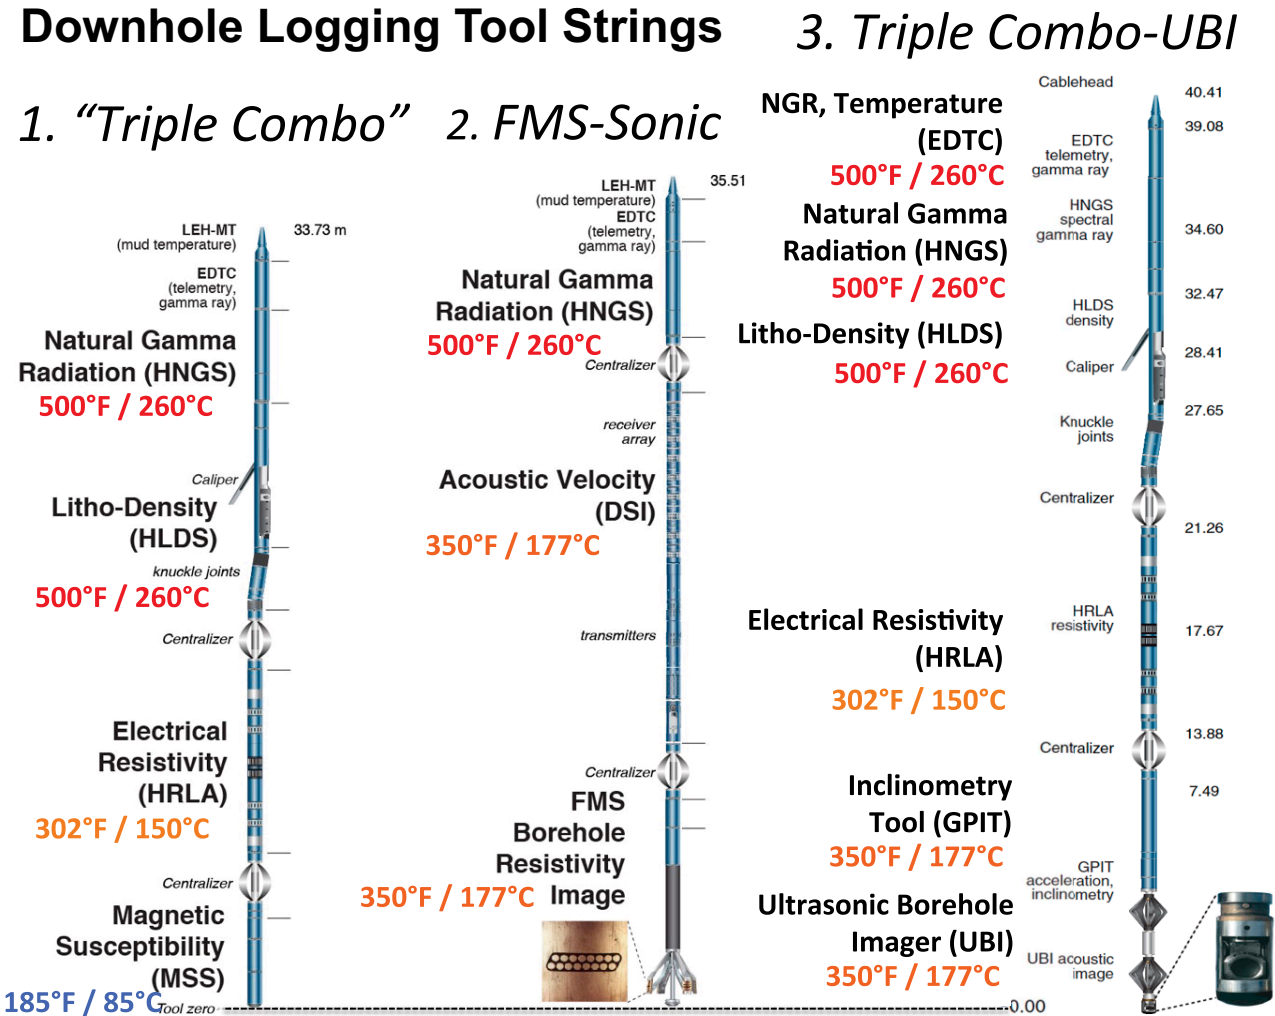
Downhole Logging Tool Strings

3. Triple Combo-UBI

1. "Triple Combo"

2. FMS-Sonic

LEH-MT
(mud temperature)
33.73 m
EDTC
(telemetry, gamma ray)

Natural Gamma Radiation (HNGS)
500°F / 260°C

Caliper
Litho-Density (HLDS)
knuckle joints
500°F / 260°C

Centralizer

Electrical Resistivity (HRLA)
302°F / 150°C

Centralizer
Magnetic Susceptibility (MSS)
185°F / 85°C
Tool zero

LEH-MT
(mud temperature)
35.51
EDTC
(telemetry, gamma ray)

Natural Gamma Radiation (HNGS)
500°F / 260°C
Centralizer

receiver array
Acoustic Velocity (DSI)
350°F / 177°C

transmitters

Centralizer
FMS Borehole Resistivity Image
350°F / 177°C

NGR, Temperature (EDTC)
500°F / 260°C
Natural Gamma Radiation (HNGS)
500°F / 260°C
Litho-Density (HLDS)
500°F / 260°C

Electrical Resistivity (HRLA)
302°F / 150°C

Inclinometry Tool (GPIT)
350°F / 177°C

Ultrasonic Borehole Imager (UBI)
350°F / 177°C

Cablehead
40.41
39.08
EDTC
telemetry, gamma ray
HNGS
spectral gamma ray
34.60
32.47
HLDS
density
28.41
Caliper
27.65
Knuckle joints
Centralizer
21.26
HRLA
resistivity
17.67
13.88
Centralizer
7.49
GPIT
acceleration, inclinometry
UBI acoustic image
0.00